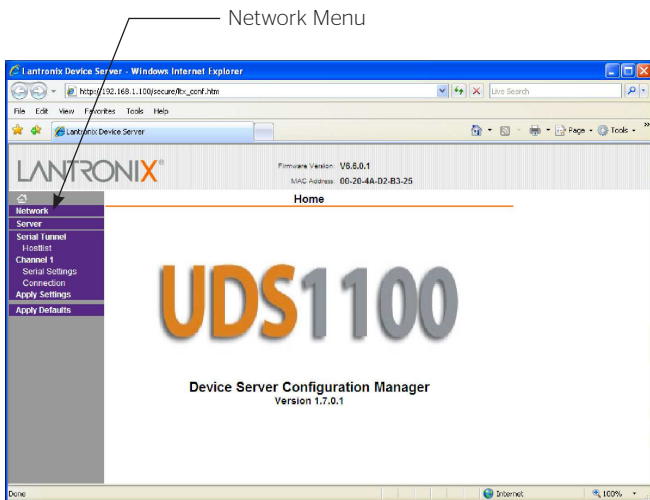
Network Menu

Lantronix Device Server - Windows Internet Explorer

https://192.168.1.100/secure/ltx_conf.htm

Live Search

File Edit View Favorites Tools Help

Lantronix Device Server

Page Tools

LANTRONIX®

Firmware Version: V6.6.0.1
MAC Address: 00-20-4A-D2-B3-25

Home

Network
Server
Serial Tunnel
Hostlist
Channel 1
Serial Settings
Connection
Apply Settings
Apply Defaults

UDS1100

Device Server Configuration Manager
Version 1.7.0.1

Done

Internet

100%